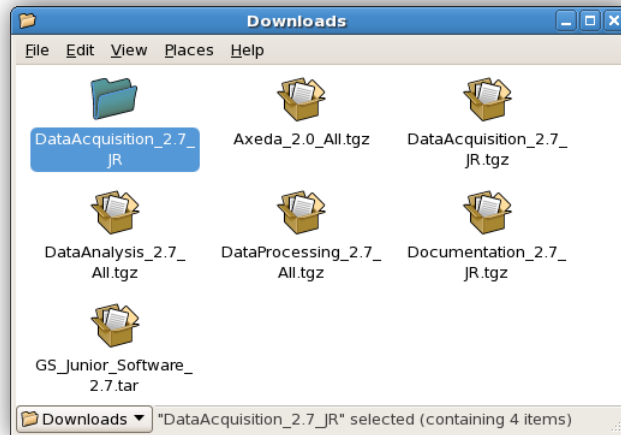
Downloads

File Edit View Places Help

DataAcquisition_2.7_JR

Axeda_2.0_All.tgz

DataAcquisition_2.7_JR.tgz

DataAnalysis_2.7_All.tgz

DataProcessing_2.7_All.tgz

Documentation_2.7_JR.tgz

GS_Junior_Software_2.7.tar

Downloads ▼ "DataAcquisition_2.7_JR" selected (containing 4 items)